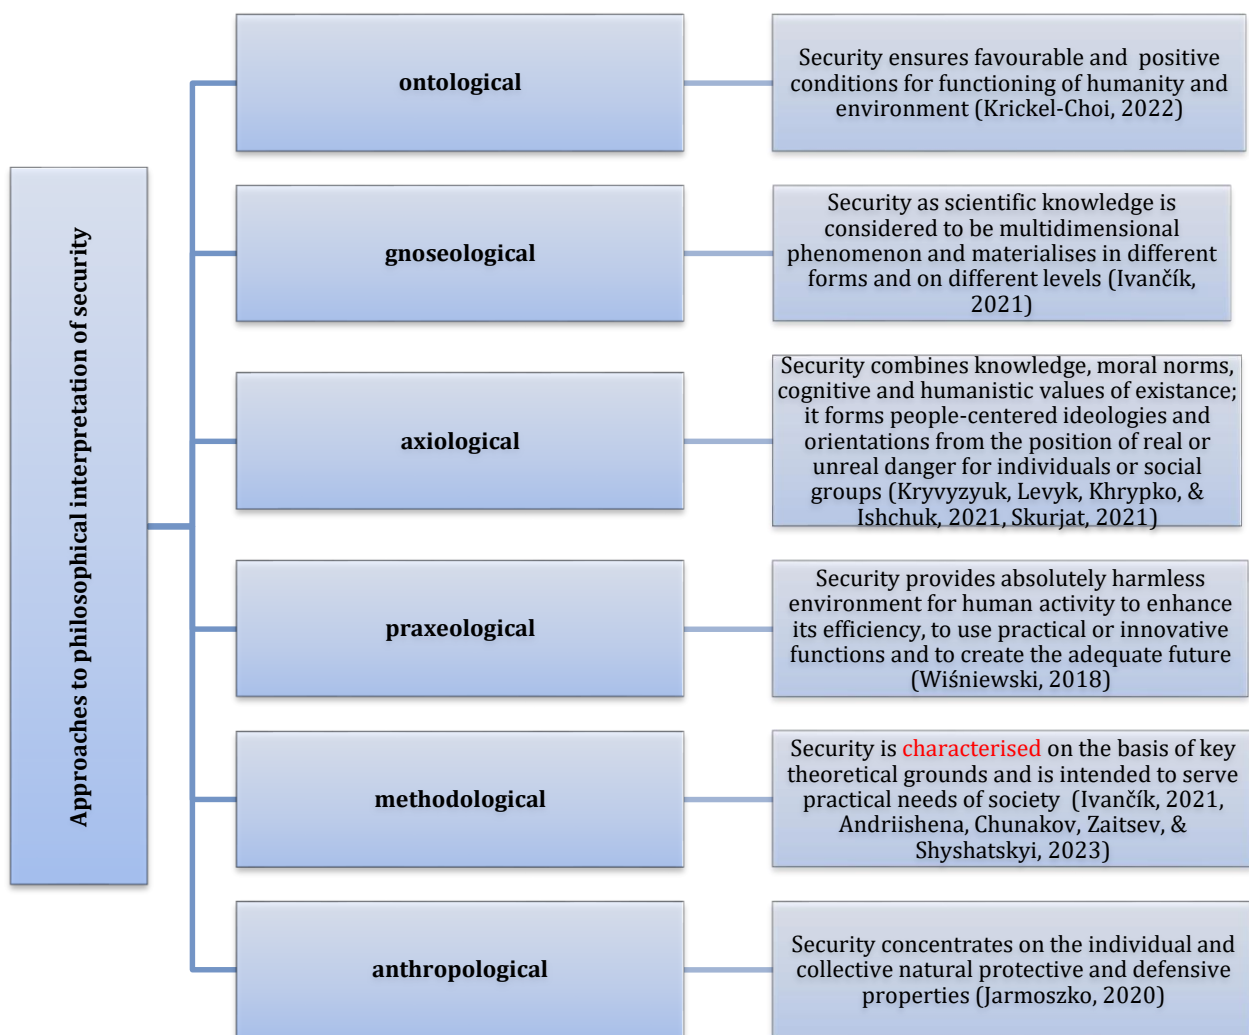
Approaches to philosophical interpretation of security

ontological

Security ensures favourable and positive conditions for functioning of humanity and environment (Krickel-Choi, 2022)

gnoseological

Security as scientific knowledge is considered to be multidimensional phenomenon and materialises in different forms and on different levels (Ivančík, 2021)

axiological

Security combines knowledge, moral norms, cognitive and humanistic values of existance; it forms people-centered ideologies and orientations from the position of real or unreal danger for individuals or social groups (Kryvyzyuk, Levyk, Khrypko, & Ishchuk, 2021, Skurjat, 2021)

praxeological

Security provides absolutely harmless environment for human activity to enhance its efficiency, to use practical or innovative functions and to create the adequate future (Wiśniewski, 2018)

methodological

Security is characterised on the basis of key theoretical grounds and is intended to serve practical needs of society (Ivančík, 2021, Andriishena, Chunakov, Zaitsev, & Shyshatskyi, 2023)

anthropological

Security concentrates on the individual and collective natural protective and defensive properties (Jarmoszko, 2020)